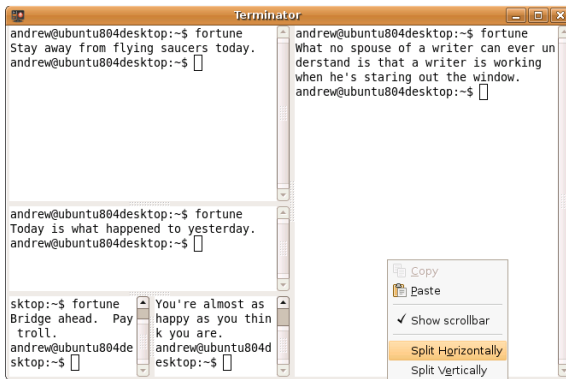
Terminator

andrew@ubuntu804desktop:~$ fortune
Stay away from flying saucers today.
andrew@ubuntu804desktop:~$

andrew@ubuntu804desktop:~$ fortune
Today is what happened to yesterday.
andrew@ubuntu804desktop:~$

sktop:~$ fortune
Bridge ahead. Pay troll.
andrew@ubuntu804desktop:~$

You're almost as happy as you think you are.
andrew@ubuntu804desktop:~$

andrew@ubuntu804desktop:~$ fortune
What no spouse of a writer can ever understand is that a writer is working when he's staring out the window.
andrew@ubuntu804desktop:~$

Copy
Paste
✓ Show scrollbar
Split Horizontally
Split Vertically